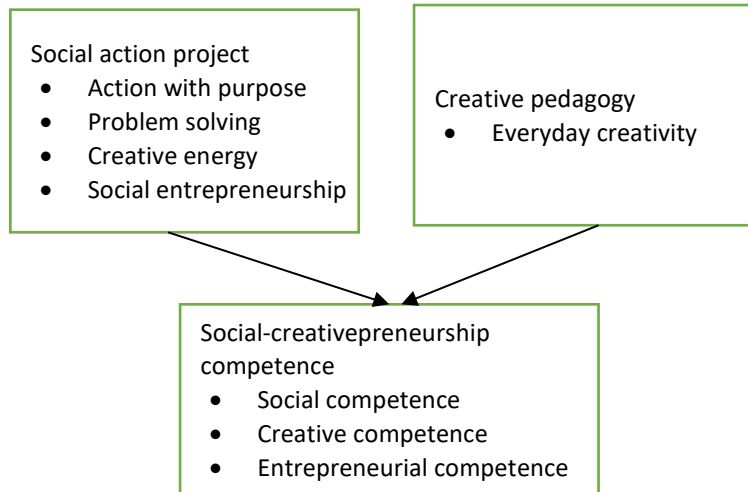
Social action project
- Action with purpose
- Problem solving
- Creative energy
- Social entrepreneurship

Creative pedagogy
- Everyday creativity

Social-creativepreneurship competence
- Social competence
- Creative competence
- Entrepreneurial competence